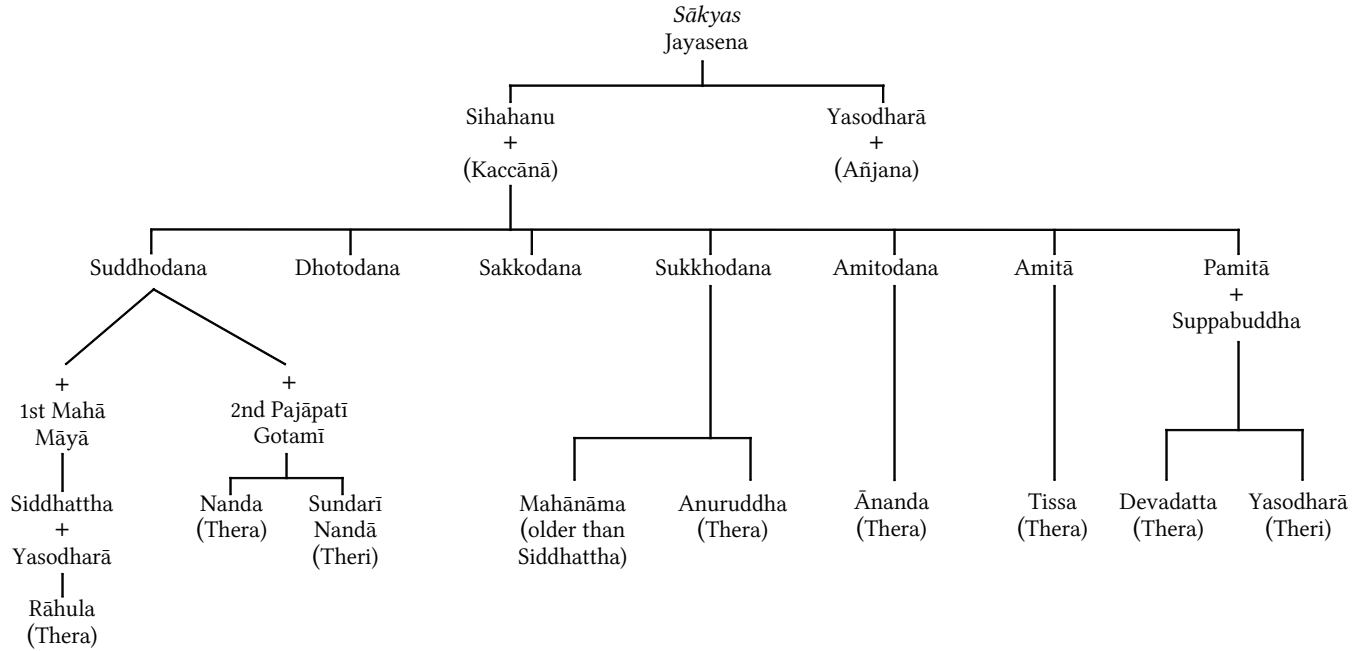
*Sākyas*
Jayasena

Sihahanu
+
(Kaccānā)

Yasodharā
+
(Añjana)

Suddhodana

Dhotodana

Sakkodana

Sukkhodana

Amitodana

Amitā

Pamitā
+
Suppabuddha

+
1st Mahā Māyā

Siddhattha
+
Yasodharā

Rāhula
(Thera)

+
2nd Pajāpatī Gotamī

Nanda
(Thera)

Sundarī Nandā
(Theri)

Mahānāma
(older than Siddhattha)

Anuruddha
(Thera)

Ānanda
(Thera)

Tissa
(Thera)

Devadatta
(Thera)

Yasodharā
(Theri)